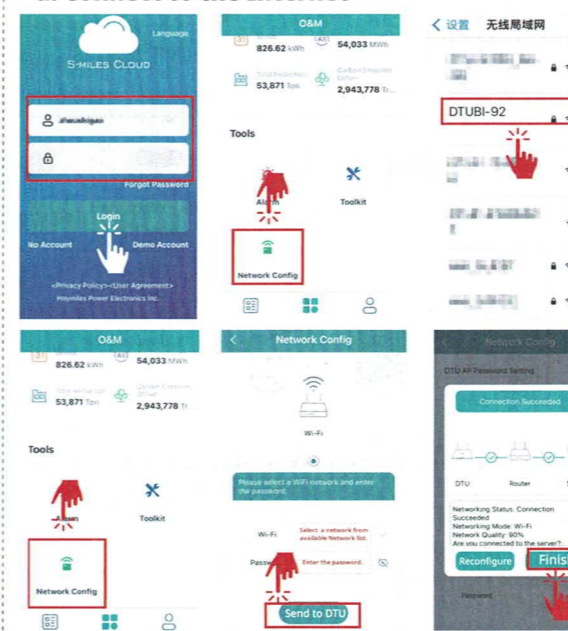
Language
S-MILES CLOUD
Forgot Password
Login
No Account
Demo Account
<Privacy Policy> <User Agreement>
Hoymiles Power Electronics Inc.

O&M
826.62 kWh
54,033 MWh
53,871 Ton
2,943,778
Tools
Alarm
Toolkit
Network Config

< 设置 无线局域网
DTUBI-92

O&M
826.62 kWh
54,033 MWh
53,871 Ton
2,943,778
Tools
Alarm
Toolkit
Network Config

Network Config
Wi-Fi
Please select a WiFi network and enter the password.
Wi-Fi
Select a network from available Network list.
Password
Enter the password.
Send to DTU

Network Config
DTU AP Password Setting
Connection Succeeded
DTU
Router
Networking Status: Connection Succeeded
Networking Mode: Wi-Fi
Network Quality: 90%
Are you connected to the server?
Reconfigure
Finis